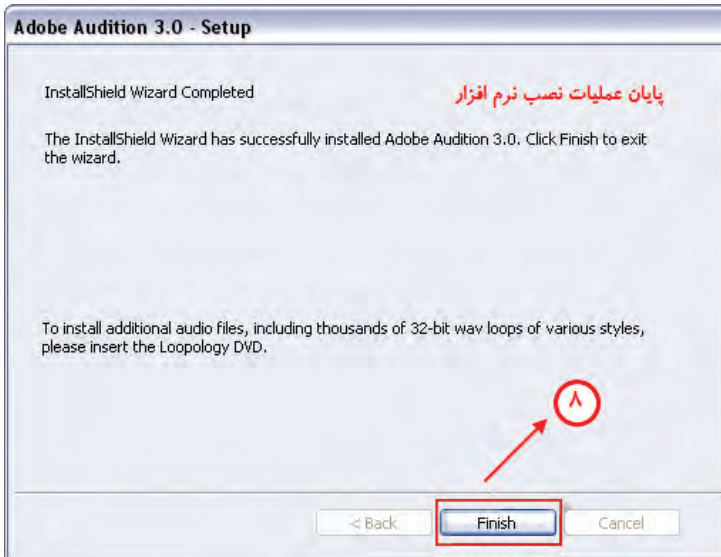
Adobe Audition 3.0 - Setup

InstallShield Wizard Completed

پایان عملیات نصب نرم افزار

The InstallShield Wizard has successfully installed Adobe Audition 3.0. Click Finish to exit the wizard.

To install additional audio files, including thousands of 32-bit wav loops of various styles, please insert the Loopology DVD.

۸

< Back

Finish

Cancel